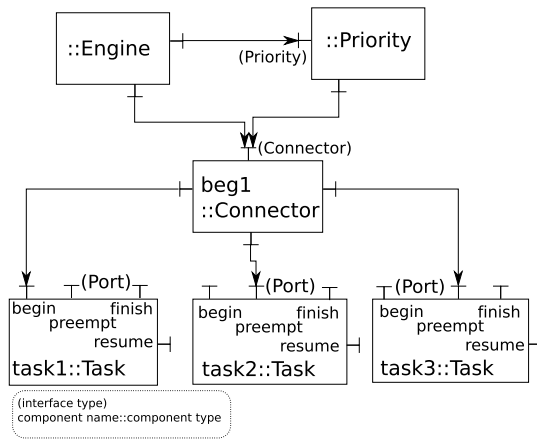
::Engine

(Priority)

::Priority

(Connector)

beg1
::Connector

(Port)

begin
finish
preempt
resume
task1::Task

(Port)

begin
finish
preempt
resume
task2::Task

(Port)

begin
finish
preempt
resume
task3::Task

(interface type)
component name::component type